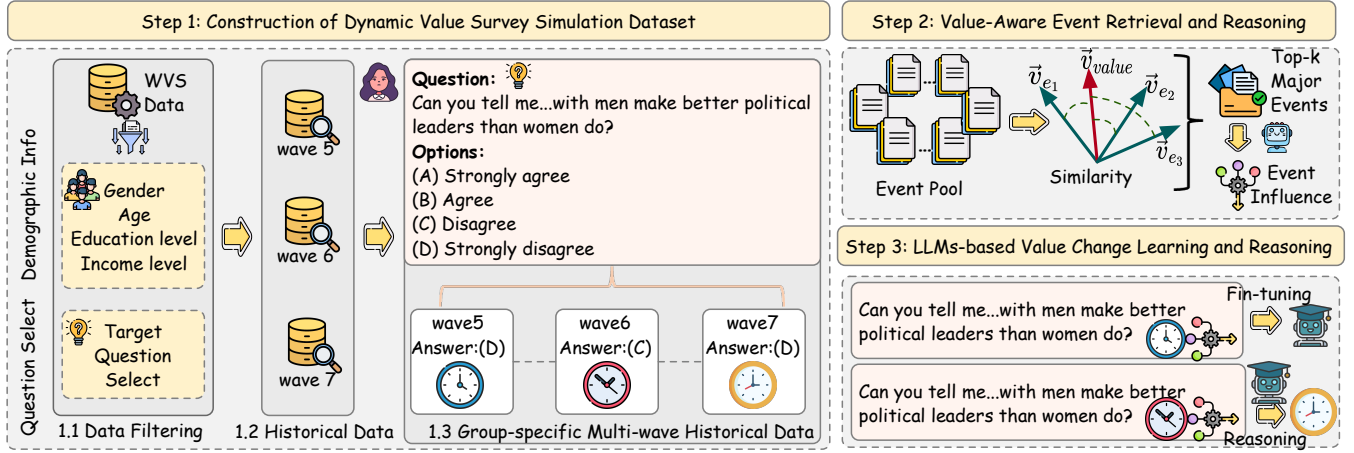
Step 1: Construction of Dynamic Value Survey Simulation Dataset

Demographic Info

Question Select

WVS Data

Gender
Age
Education level
Income level

Target Question Select

1.1 Data Filtering

wave 5

wave 6

wave 7

1.2 Historical Data

Question:
Can you tell me...with men make better political leaders than women do?
Options:
(A) Strongly agree
(B) Agree
(C) Disagree
(D) Strongly disagree

wave5
Answer:(D)

wave6
Answer:(C)

wave7
Answer:(D)

1.3 Group-specific Multi-wave Historical Data

Step 2: Value-Aware Event Retrieval and Reasoning

Event Pool

$\vec{v}_{e_1}$ $\vec{v}_{value}$ $\vec{v}_{e_2}$ $\vec{v}_{e_3}$

Similarity

Top-k Major Events

Event Influence

Step 3: LLMs-based Value Change Learning and Reasoning

Can you tell me...with men make better political leaders than women do?

Fin-tuning

Can you tell me...with men make better political leaders than women do?

Reasoning